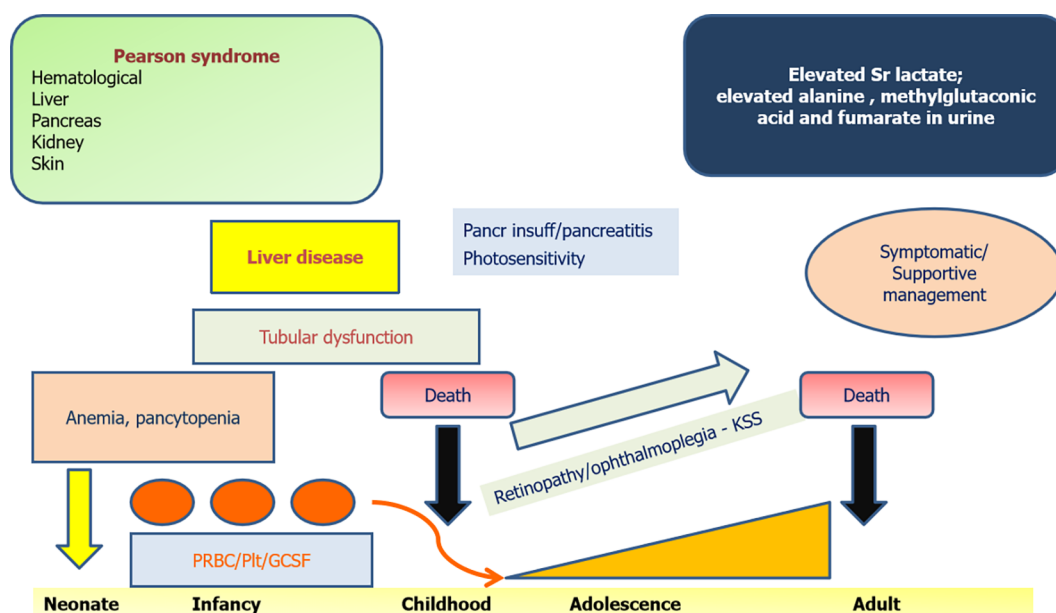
Pearson syndrome
Hematological
Liver
Pancreas
Kidney
Skin

Elevated Sr lactate; elevated alanine , methylglutaconic acid and fumarate in urine

Liver disease

Pancr insuff/pancreatitis
Photosensitivity

Symptomatic/ Supportive management

Tubular dysfunction

Anemia, pancytopenia

Death

Death

Retinopathy/ophthalmoplegia - KSS

PRBC/Plt/GCSF

Neonate Infancy Childhood Adolescence Adult